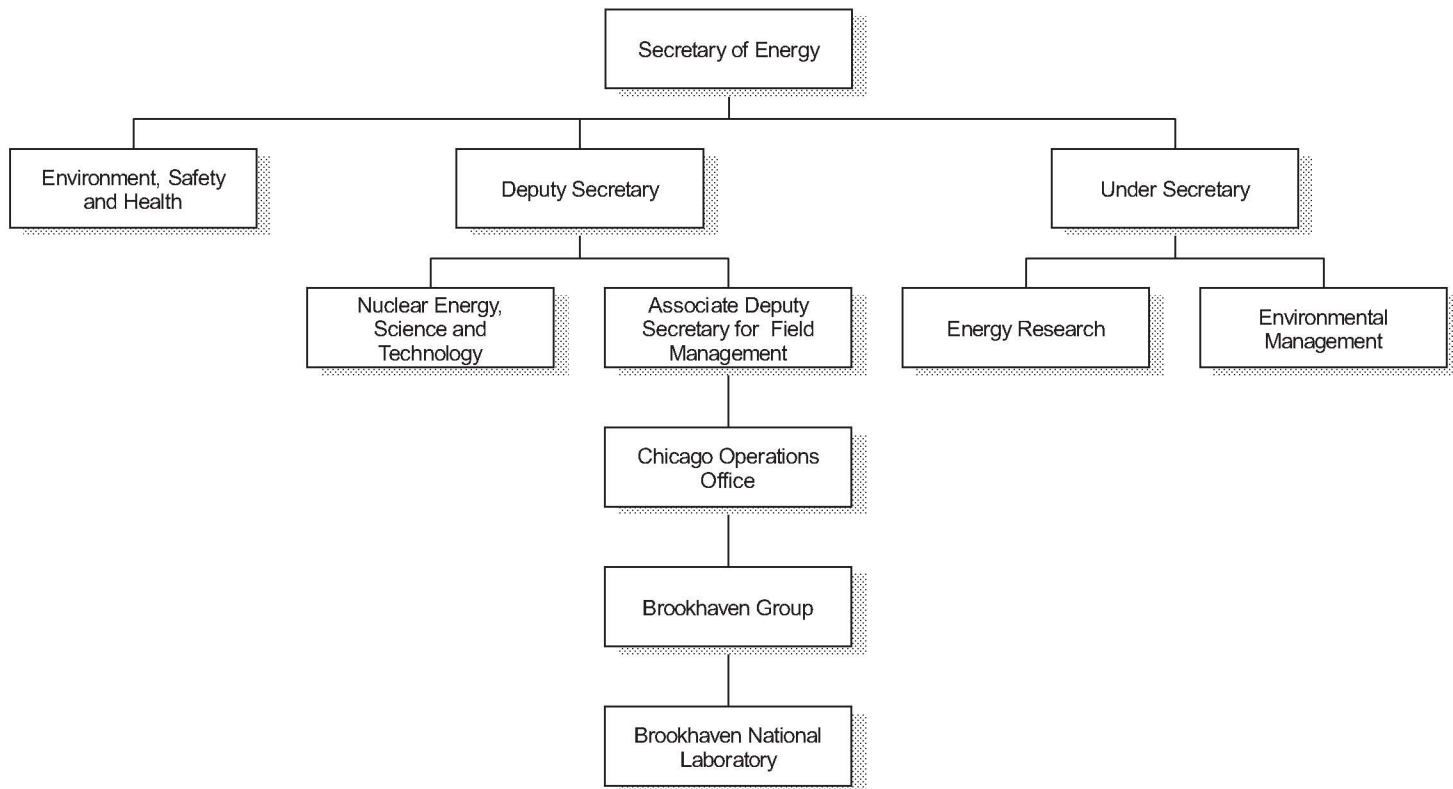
Secretary of Energy

Environment, Safety and Health

Deputy Secretary

Under Secretary

Nuclear Energy, Science and Technology

Associate Deputy Secretary for Field Management

Energy Research

Environmental Management

Chicago Operations Office

Brookhaven Group

Brookhaven National Laboratory